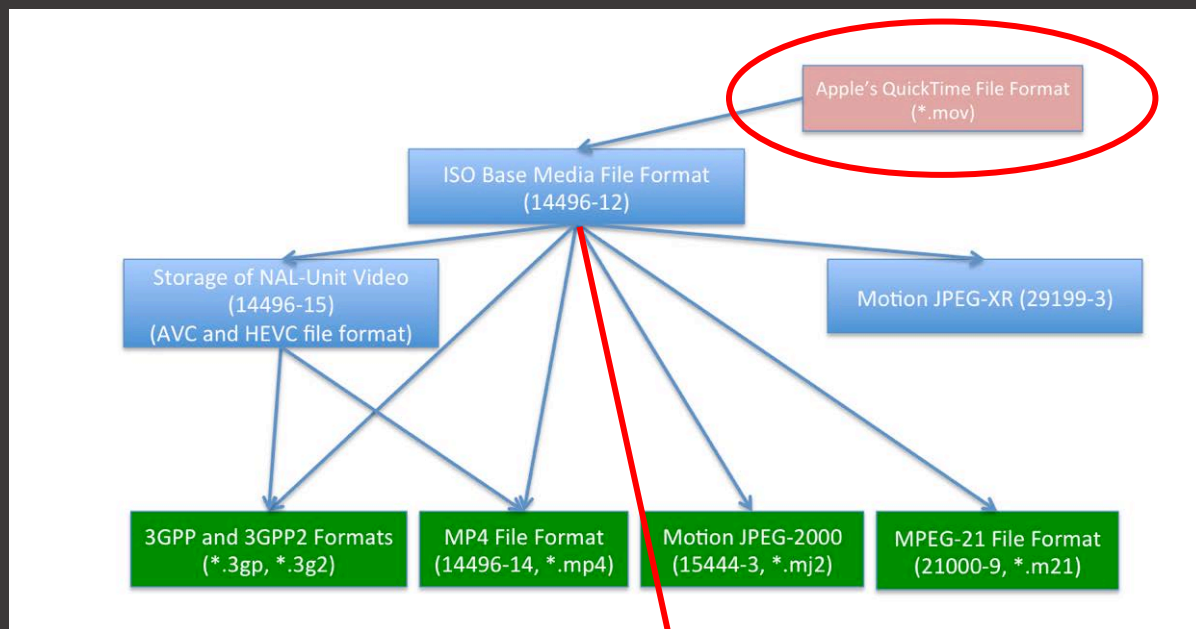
Apple's QuickTime File Format
(*.mov)

ISO Base Media File Format
(14496-12)

Storage of NAL-Unit Video
(14496-15)
(AVC and HEVC file format)

Motion JPEG-XR (29199-3)

3GPP and 3GPP2 Formats
(*.3gp, *.3g2)

MP4 File Format
(14496-14, *.mp4)

Motion JPEG-2000
(15444-3, *.mj2)

MPEG-21 File Format
(21000-9, *.m21)